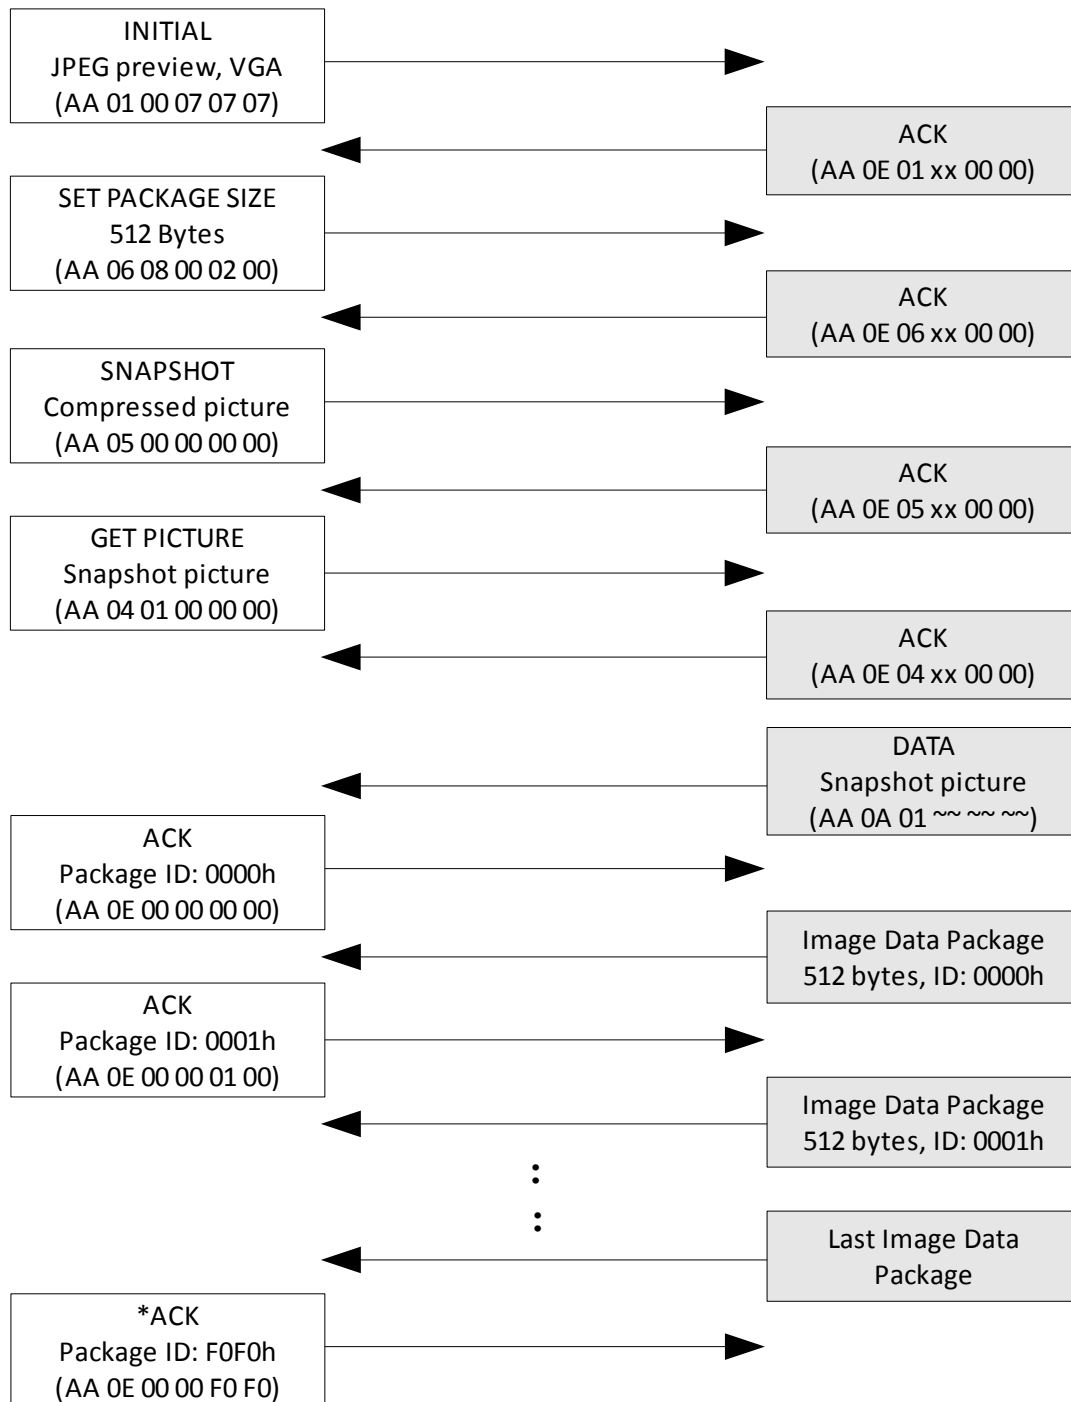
INITIAL
JPEG preview, VGA
(AA 01 00 07 07 07)

ACK
(AA 0E 01 xx 00 00)

SET PACKAGE SIZE
512 Bytes
(AA 06 08 00 02 00)

ACK
(AA 0E 06 xx 00 00)

SNAPSHOT
Compressed picture
(AA 05 00 00 00 00)

ACK
(AA 0E 05 xx 00 00)

GET PICTURE
Snapshot picture
(AA 04 01 00 00 00)

ACK
(AA 0E 04 xx 00 00)

DATA
Snapshot picture
(AA 0A 01 ~~ ~~ ~~)

ACK
Package ID: 0000h
(AA 0E 00 00 00 00)

Image Data Package
512 bytes, ID: 0000h

ACK
Package ID: 0001h
(AA 0E 00 00 01 00)

Image Data Package
512 bytes, ID: 0001h

:
:

Last Image Data
Package

*ACK
Package ID: F0F0h
(AA 0E 00 00 F0 F0)